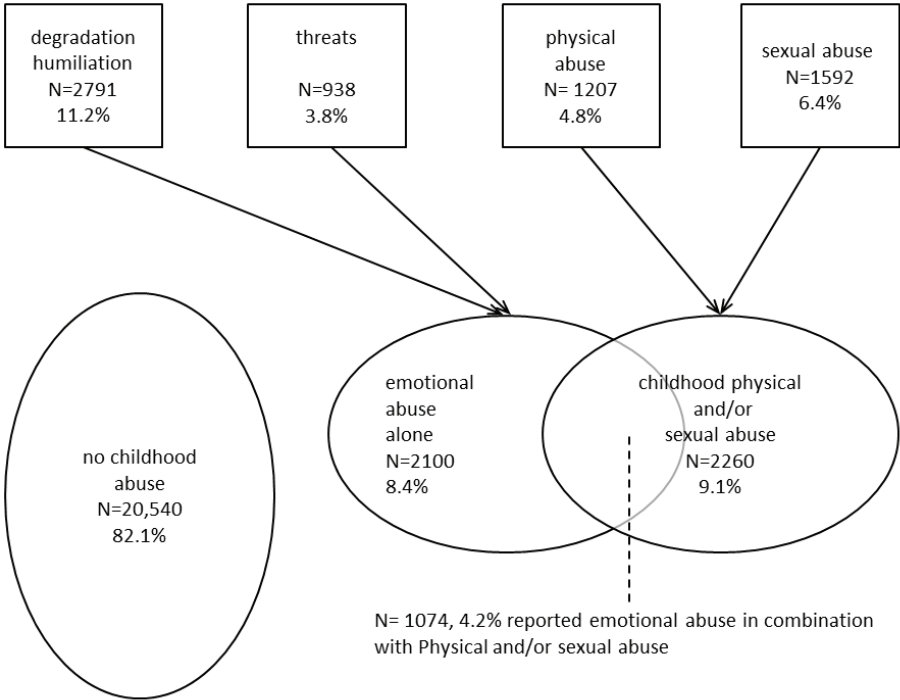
degradation humiliation
N=2791
11.2%

threats
N=938
3.8%

physical abuse
N= 1207
4.8%

sexual abuse
N=1592
6.4%

no childhood abuse
N=20,540
82.1%

emotional abuse alone
N=2100
8.4%

childhood physical and/or sexual abuse
N=2260
9.1%

N= 1074, 4.2% reported emotional abuse in combination with Physical and/or sexual abuse